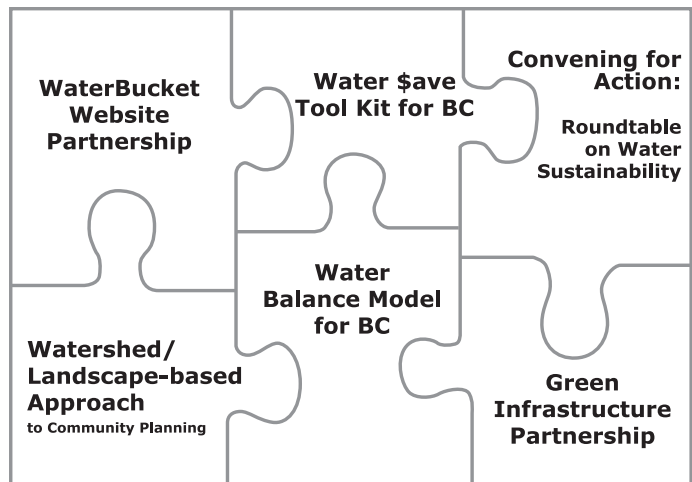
WaterBucket Website Partnership

Water $ave Tool Kit for BC

Convening for Action:

Roundtable on Water Sustainability

Water Balance Model for BC

Watershed/ Landscape-based Approach to Community Planning

Green Infrastructure Partnership